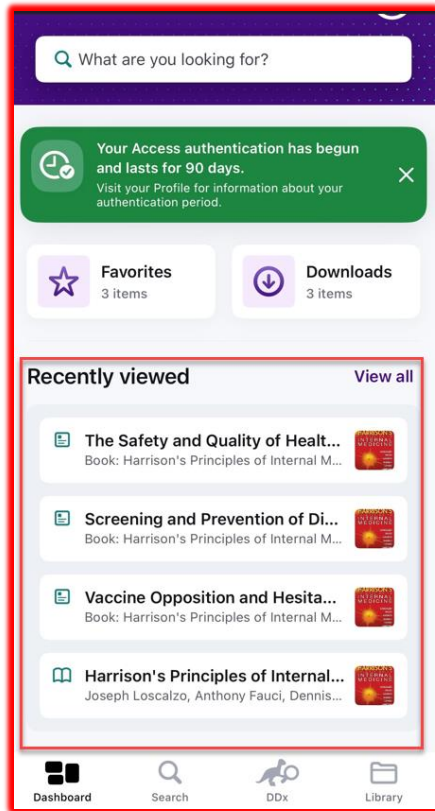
What are you looking for?

Your Access authentication has begun and lasts for 90 days.
Visit your Profile for information about your authentication period.

Favorites
3 items

Downloads
3 items

Recently viewed

View all

The Safety and Quality of Healt...
Book: Harrison's Principles of Internal M...

Screening and Prevention of Di...
Book: Harrison's Principles of Internal M...

Vaccine Opposition and Hesita...
Book: Harrison's Principles of Internal M...

Harrison's Principles of Internal...
Joseph Loscalzo, Anthony Fauci, Dennis...

Dashboard
Search
DDx
Library